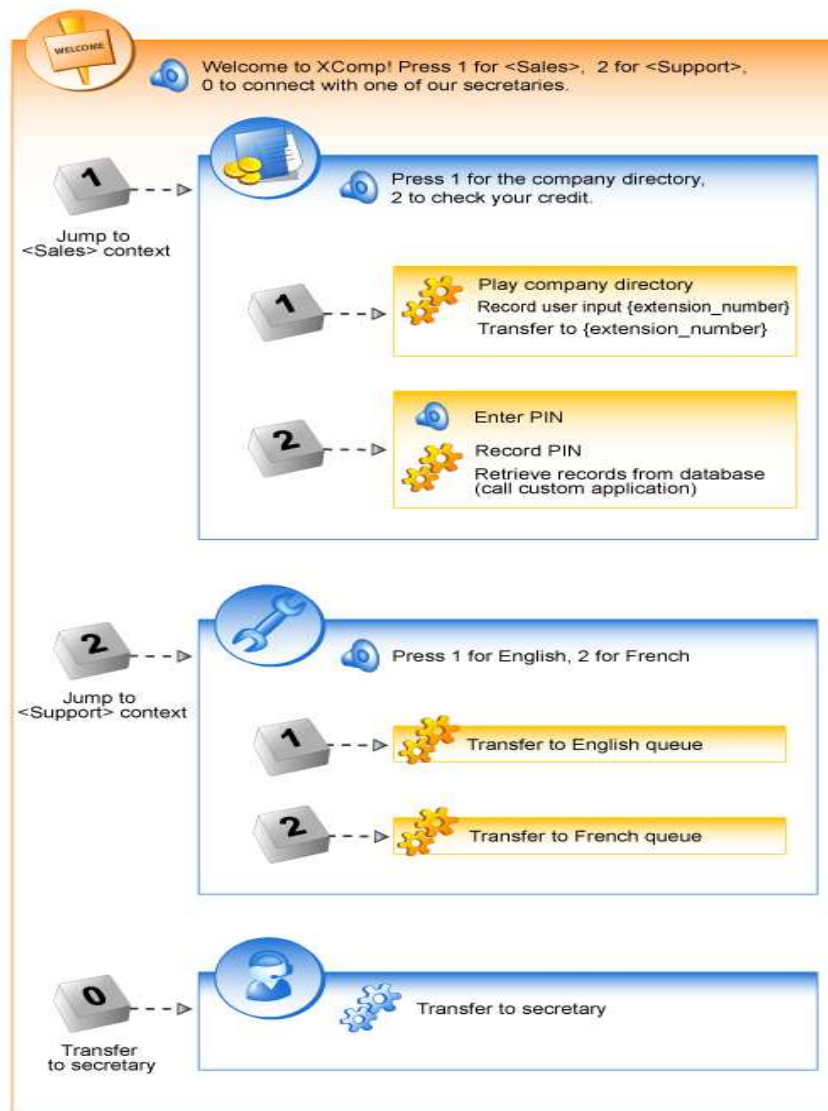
WELCOME

Welcome to XComp! Press 1 for <Sales>, 2 for <Support>, 0 to connect with one of our secretaries.

1

Jump to <Sales> context

Press 1 for the company directory, 2 to check your credit.

1

Play company directory
Record user input {extension_number}
Transfer to {extension_number}

2

Enter PIN
Record PIN
Retrieve records from database (call custom application)

2

Jump to <Support> context

Press 1 for English, 2 for French

1

Transfer to English queue

2

Transfer to French queue

0

Transfer to secretary

Transfer to secretary